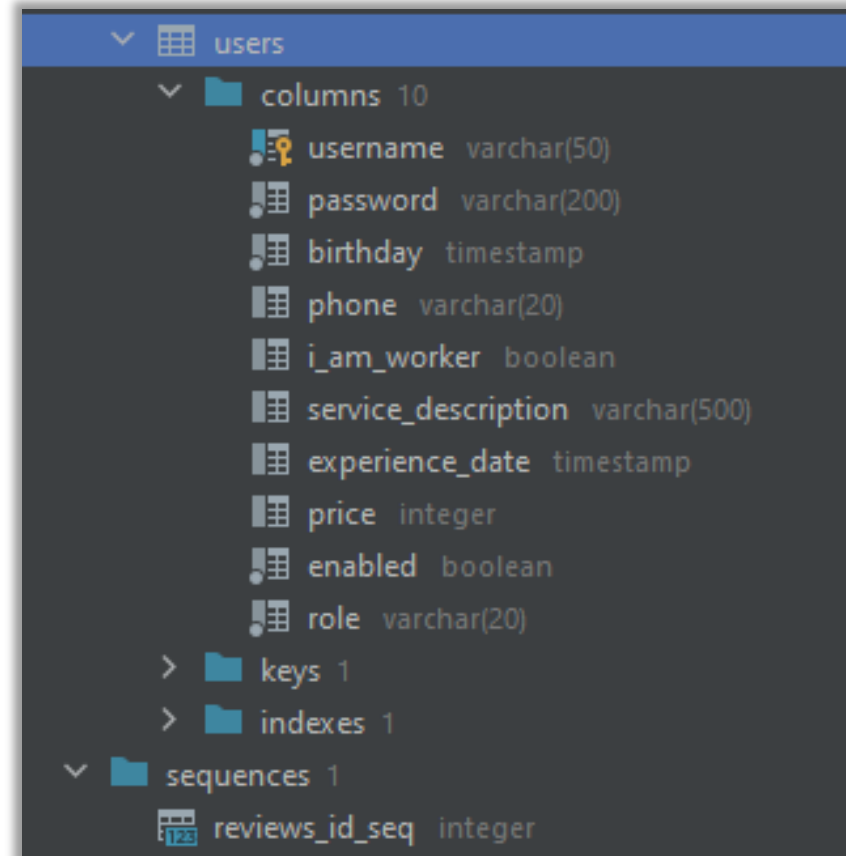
users
columns 10
username varchar(50)
password varchar(200)
birthday timestamp
phone varchar(20)
i_am_worker boolean
service_description varchar(500)
experience_date timestamp
price integer
enabled boolean
role varchar(20)
keys 1
indexes 1
sequences 1
reviews_id_seq integer